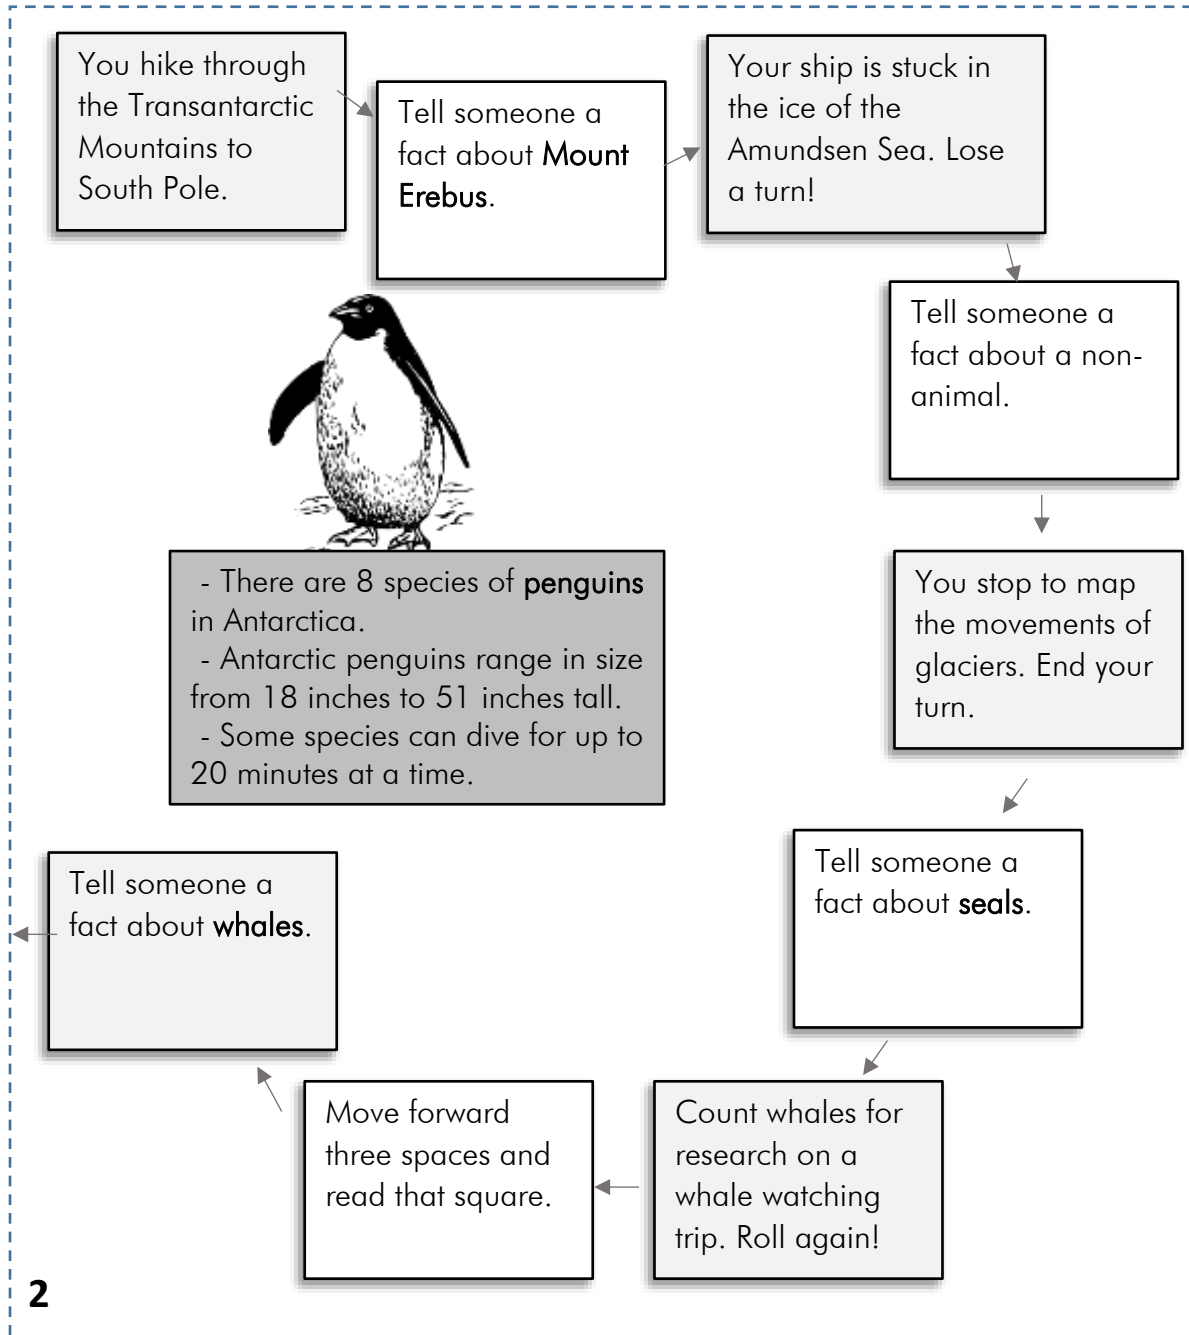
You hike through the Transantarctic Mountains to South Pole.

Tell someone a fact about Mount Erebus.

Your ship is stuck in the ice of the Amundsen Sea. Lose a turn!

Tell someone a fact about a non-animal.

You stop to map the movements of glaciers. End your turn.

- There are 8 species of penguins in Antarctica.
- Antarctic penguins range in size from 18 inches to 51 inches tall.
- Some species can dive for up to 20 minutes at a time.

Tell someone a fact about seals.

Tell someone a fact about whales.

Count whales for research on a whale watching trip. Roll again!

Move forward three spaces and read that square.

2